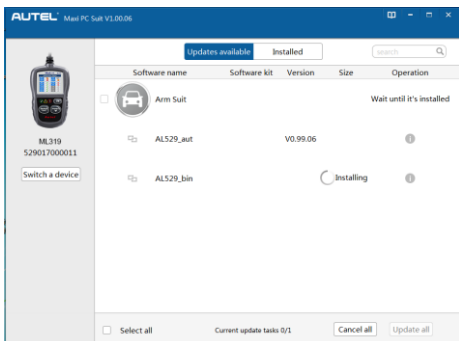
AUTEL Maxi PC Suit V1.00.06

Updates available | Installed

search

ML319
529017000011

Switch a device

| | Software name | Software kit | Version | Size | Operation |
|---|---|---|---|---|---|
| | Arm Suit | | | | Wait until it's installed |
| | AL529_aut | | V0.99.06 | | |
| | AL529_bin | | | Installing | |

Select all

Current update tasks 0/1

Cancel all

Update all